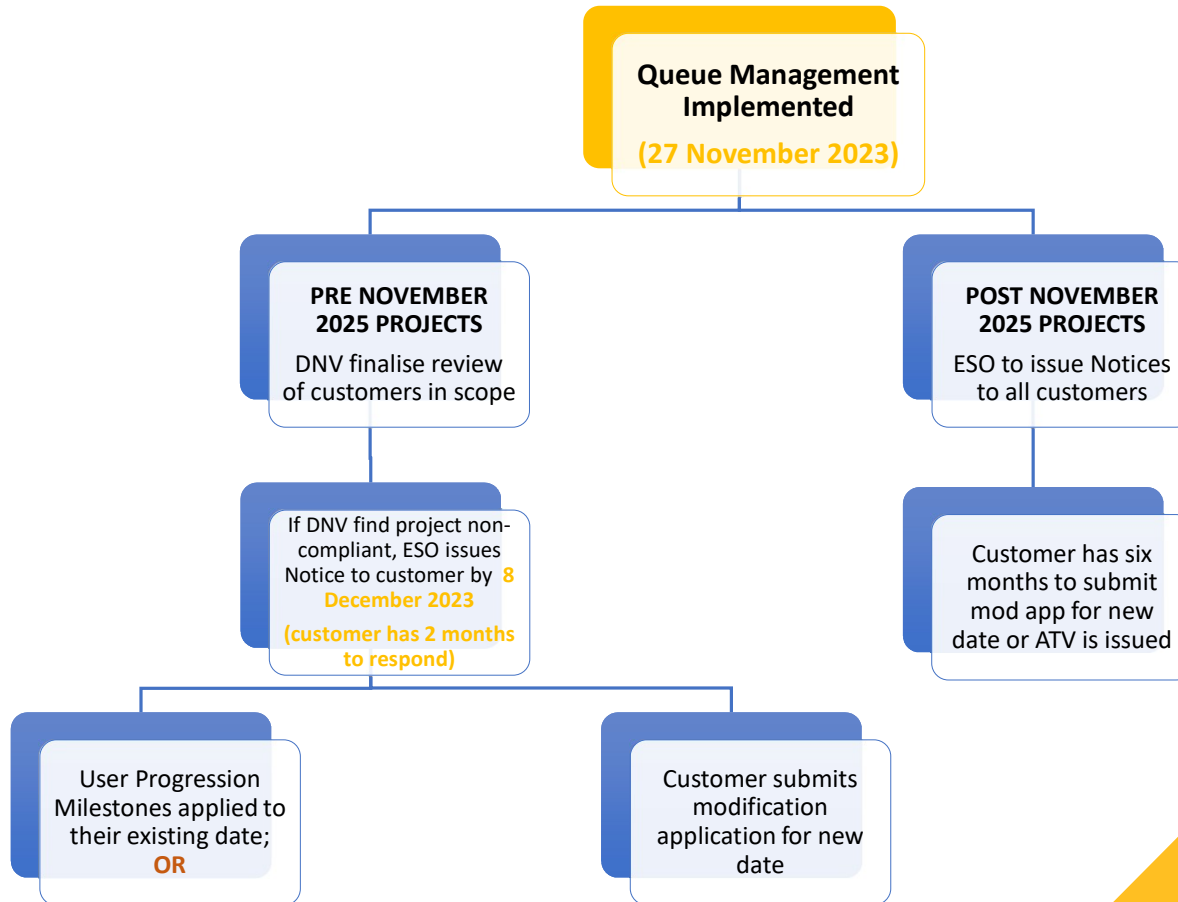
Queue Management Implemented

(27 November 2023)

PRE NOVEMBER 2025 PROJECTS

DNV finalise review of customers in scope

POST NOVEMBER 2025 PROJECTS

ESO to issue Notices to all customers

If DNV find project non-compliant, ESO issues Notice to customer by 8 December 2023

(customer has 2 months to respond)

Customer has six months to submit mod app for new date or ATV is issued

User Progression Milestones applied to their existing date;

OR

Customer submits modification application for new date